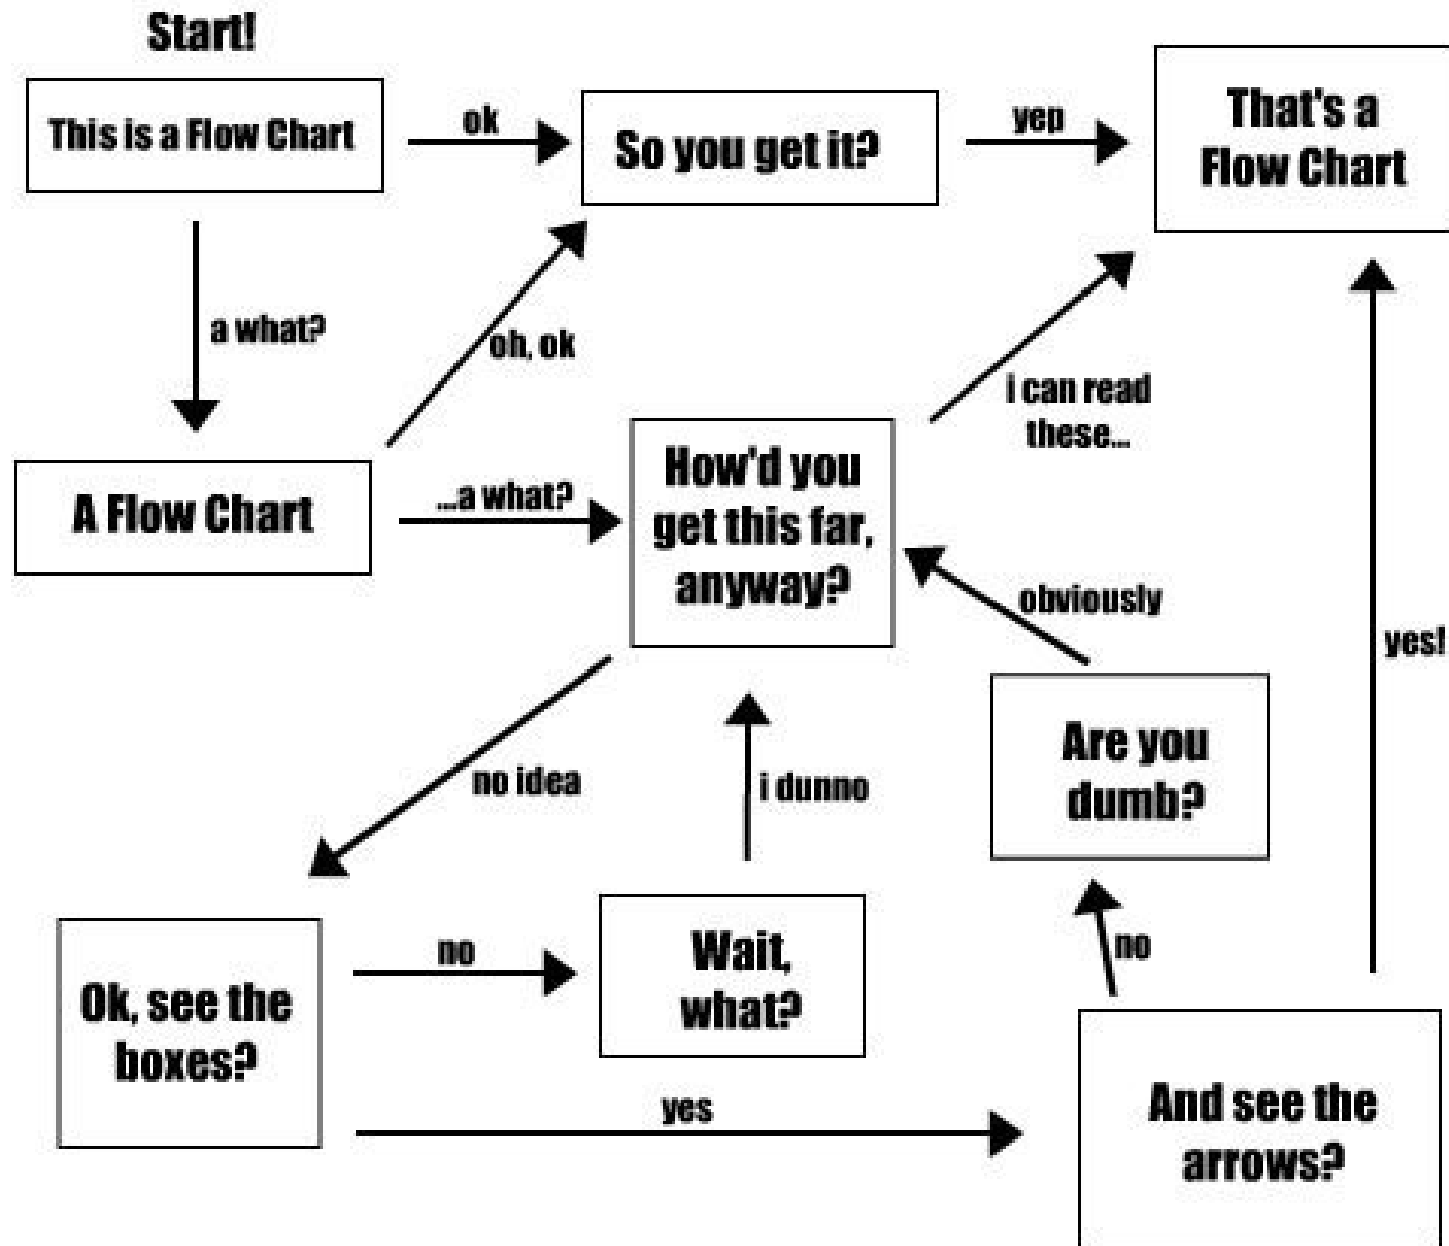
Start!

This is a Flow Chart

ok

So you get it?

yep

That's a Flow Chart

a what?

oh, ok

i can read these...

A Flow Chart

...a what?

How'd you get this far, anyway?

obviously

yes!

no idea

i dunno

Are you dumb?

no

Ok, see the boxes?

no

Wait, what?

yes

And see the arrows?